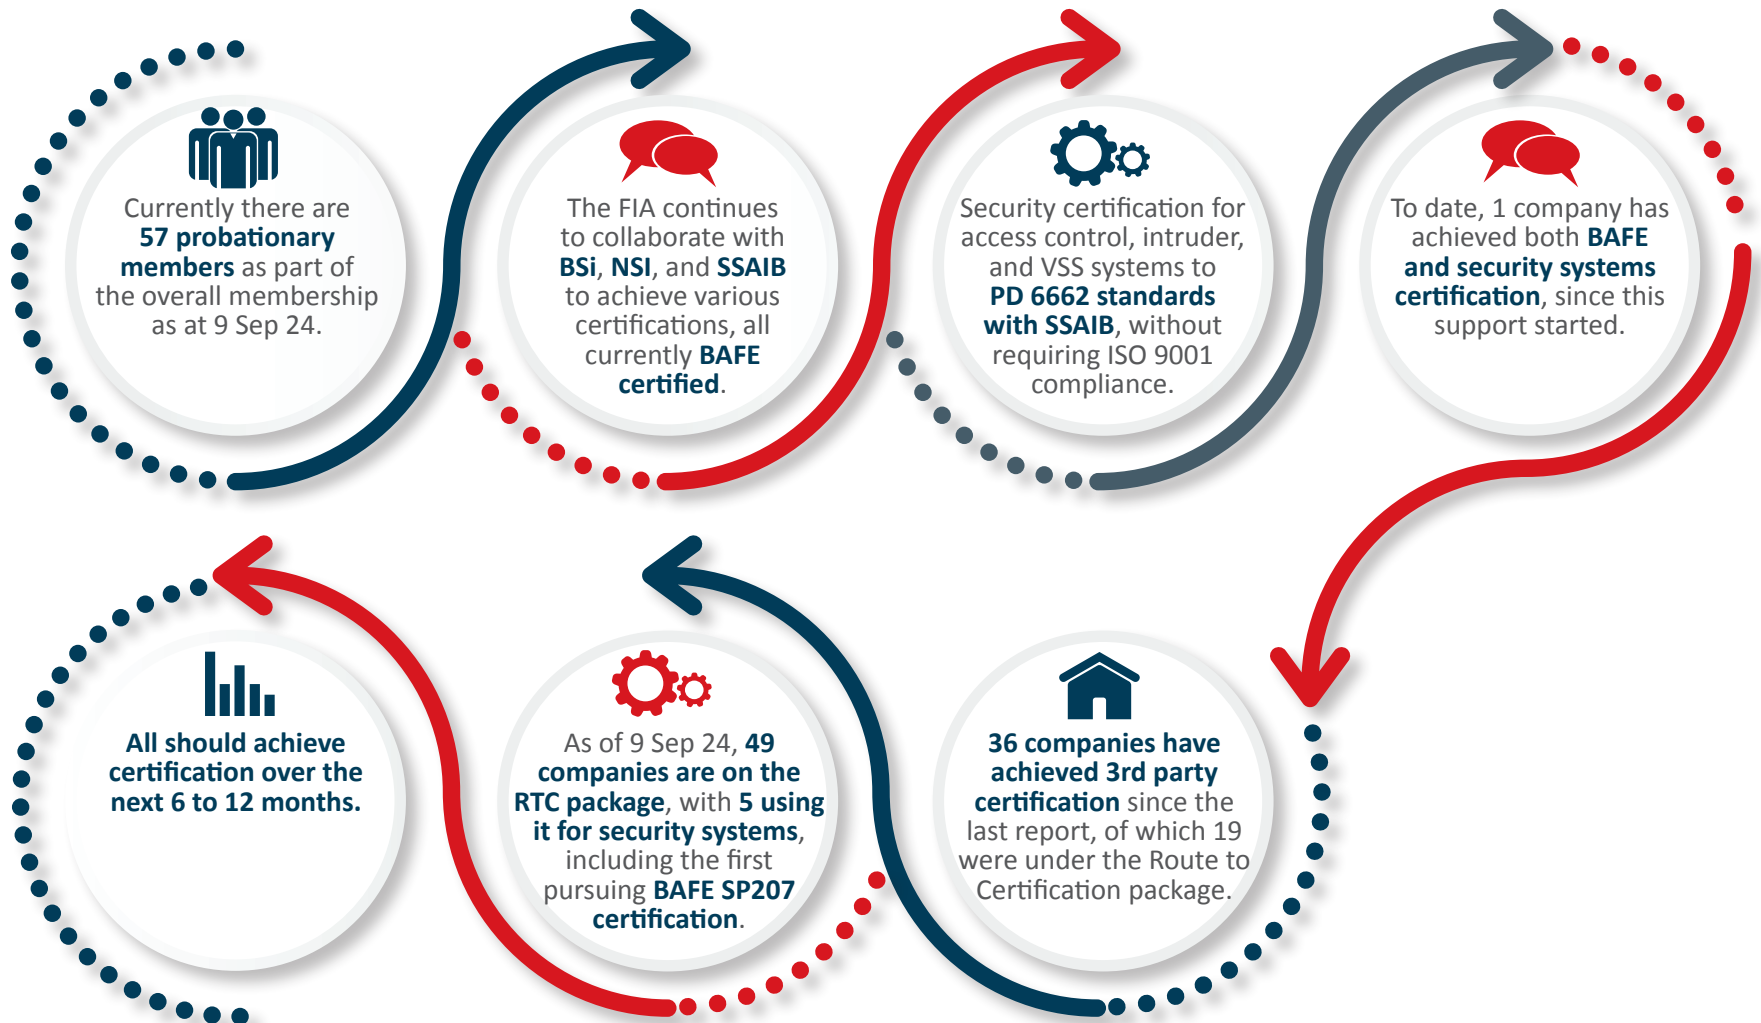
Currently there are 57 probationary members as part of the overall membership as at 9 Sep 24.

The FIA continues to collaborate with BSi, NSI, and SSAIB to achieve various certifications, all currently BAFE certified.

Security certification for access control, intruder, and VSS systems to PD 6662 standards with SSAIB, without requiring ISO 9001 compliance.

To date, 1 company has achieved both BAFE and security systems certification, since this support started.

36 companies have achieved 3rd party certification since the last report, of which 19 were under the Route to Certification package.

As of 9 Sep 24, 49 companies are on the RTC package, with 5 using it for security systems, including the first pursuing BAFE SP207 certification.

All should achieve certification over the next 6 to 12 months.